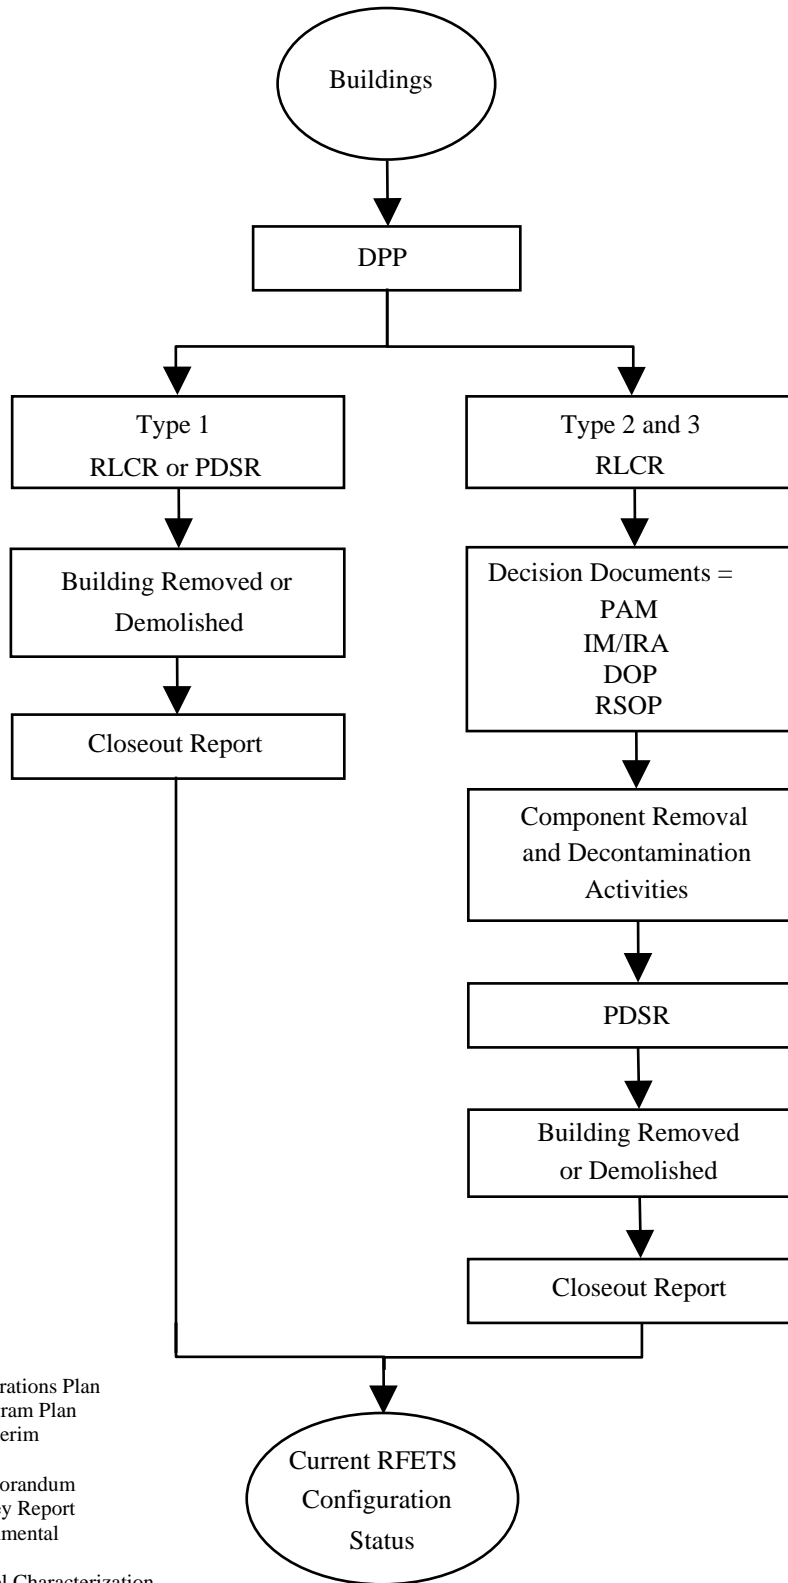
Buildings

DPP

Type 1
RLCR or PDSR

Type 2 and 3
RLCR

Building Removed or Demolished

Decision Documents =
PAM
IM/IRA
DOP
RSOP

Closeout Report

Component Removal and Decontamination Activities

PDSR

Building Removed or Demolished

Closeout Report

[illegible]rations Plan
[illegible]ram Plan
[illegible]erim

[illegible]orandum
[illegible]y Report
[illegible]mental

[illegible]l Characterization

Current RFETS Configuration Status